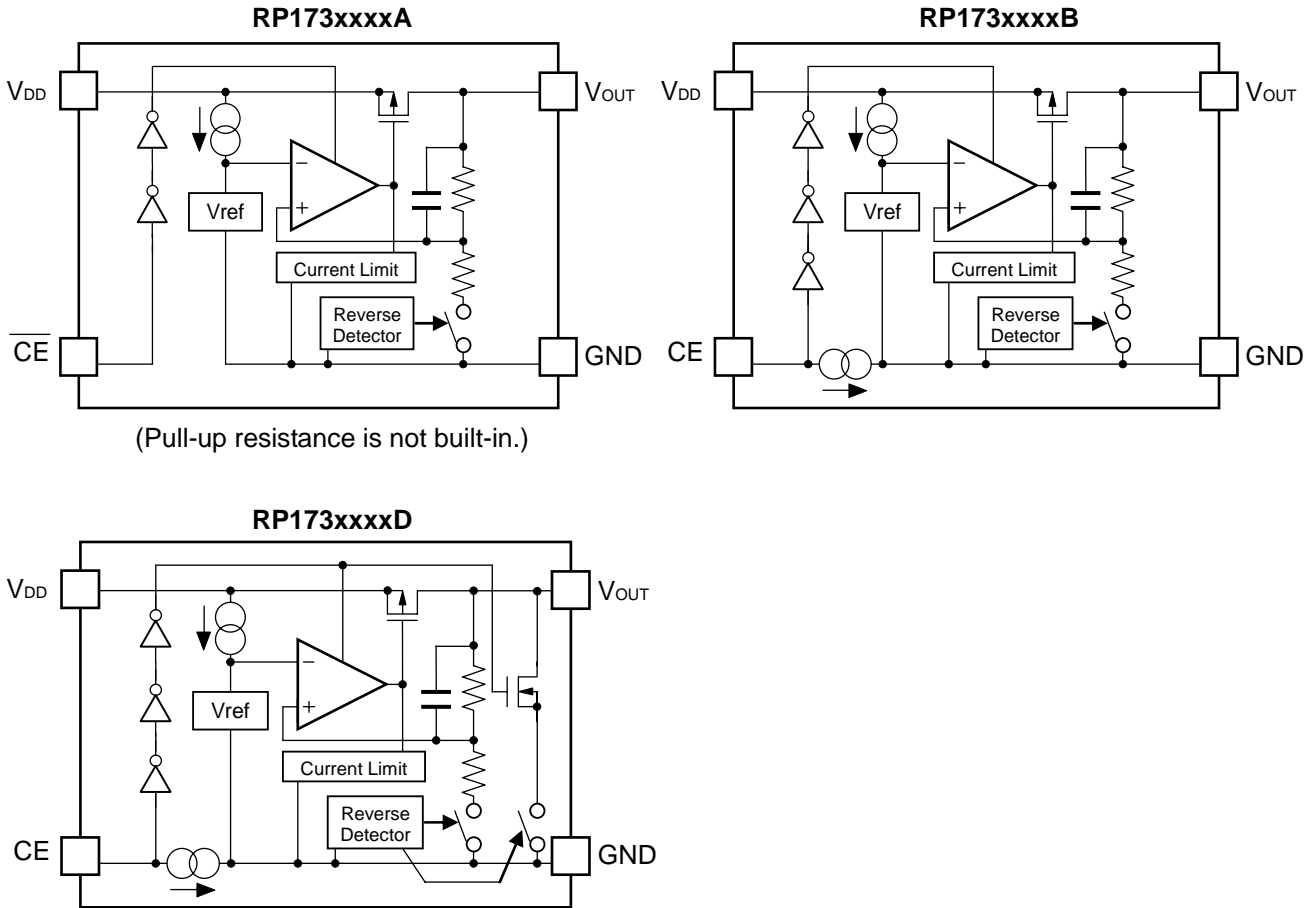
RP173xxxxA

$V_{DD}$

$V_{OUT}$

Vref

Current Limit

Reverse Detector

$\overline{CE}$

GND

(Pull-up resistance is not built-in.)

RP173xxxxB

$V_{DD}$

$V_{OUT}$

Vref

Current Limit

Reverse Detector

CE

GND

RP173xxxxD

$V_{DD}$

$V_{OUT}$

Vref

Current Limit

Reverse Detector

CE

GND